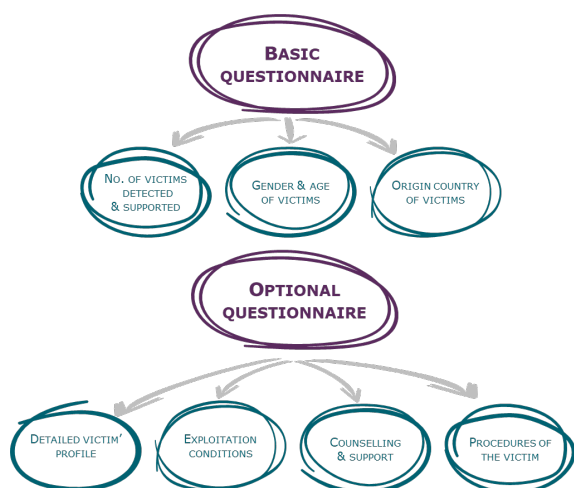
BASIC QUESTIONNAIRE

NO. OF VICTIMS DETECTED & SUPPORTED

GENDER & AGE OF VICTIMS

ORIGIN COUNTRY OF VICTIMS

OPTIONAL QUESTIONNAIRE

DETAILED VICTIM' PROFILE

EXPLOITATION CONDITIONS

COUNSELLING & SUPPORT

PROCEDURES OF THE VICTIM